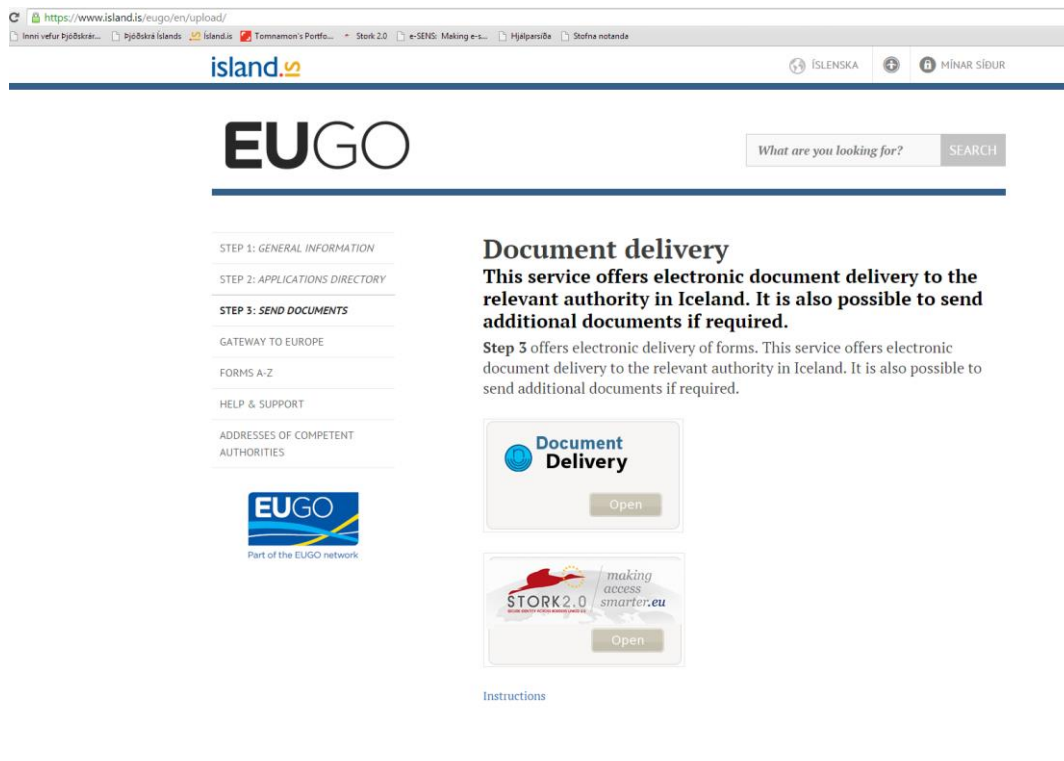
https://www.island.is/eugo/en/upload/

Innri vefur Þjóðskrár... Þjóðskrá Íslands Ísland.is Tomnamon's Portfo... Stork 2.0 e-SENS: Making e-s... Hjálparsíða Stofna notanda

island.is

ÍSLENSKA MÍNAR SÍÐUR

EUGO

What are you looking for? SEARCH

STEP 1: GENERAL INFORMATION

STEP 2: APPLICATIONS DIRECTORY

STEP 3: SEND DOCUMENTS

GATEWAY TO EUROPE

FORMS A-Z

HELP & SUPPORT

ADDRESSES OF COMPETENT AUTHORITIES

EUGO

Part of the EUGO network

Document delivery

This service offers electronic document delivery to the relevant authority in Iceland. It is also possible to send additional documents if required.

**Step 3** offers electronic delivery of forms. This service offers electronic document delivery to the relevant authority in Iceland. It is also possible to send additional documents if required.

Document Delivery

Open

STORK 2.0 making access smarter.eu

Open

Instructions